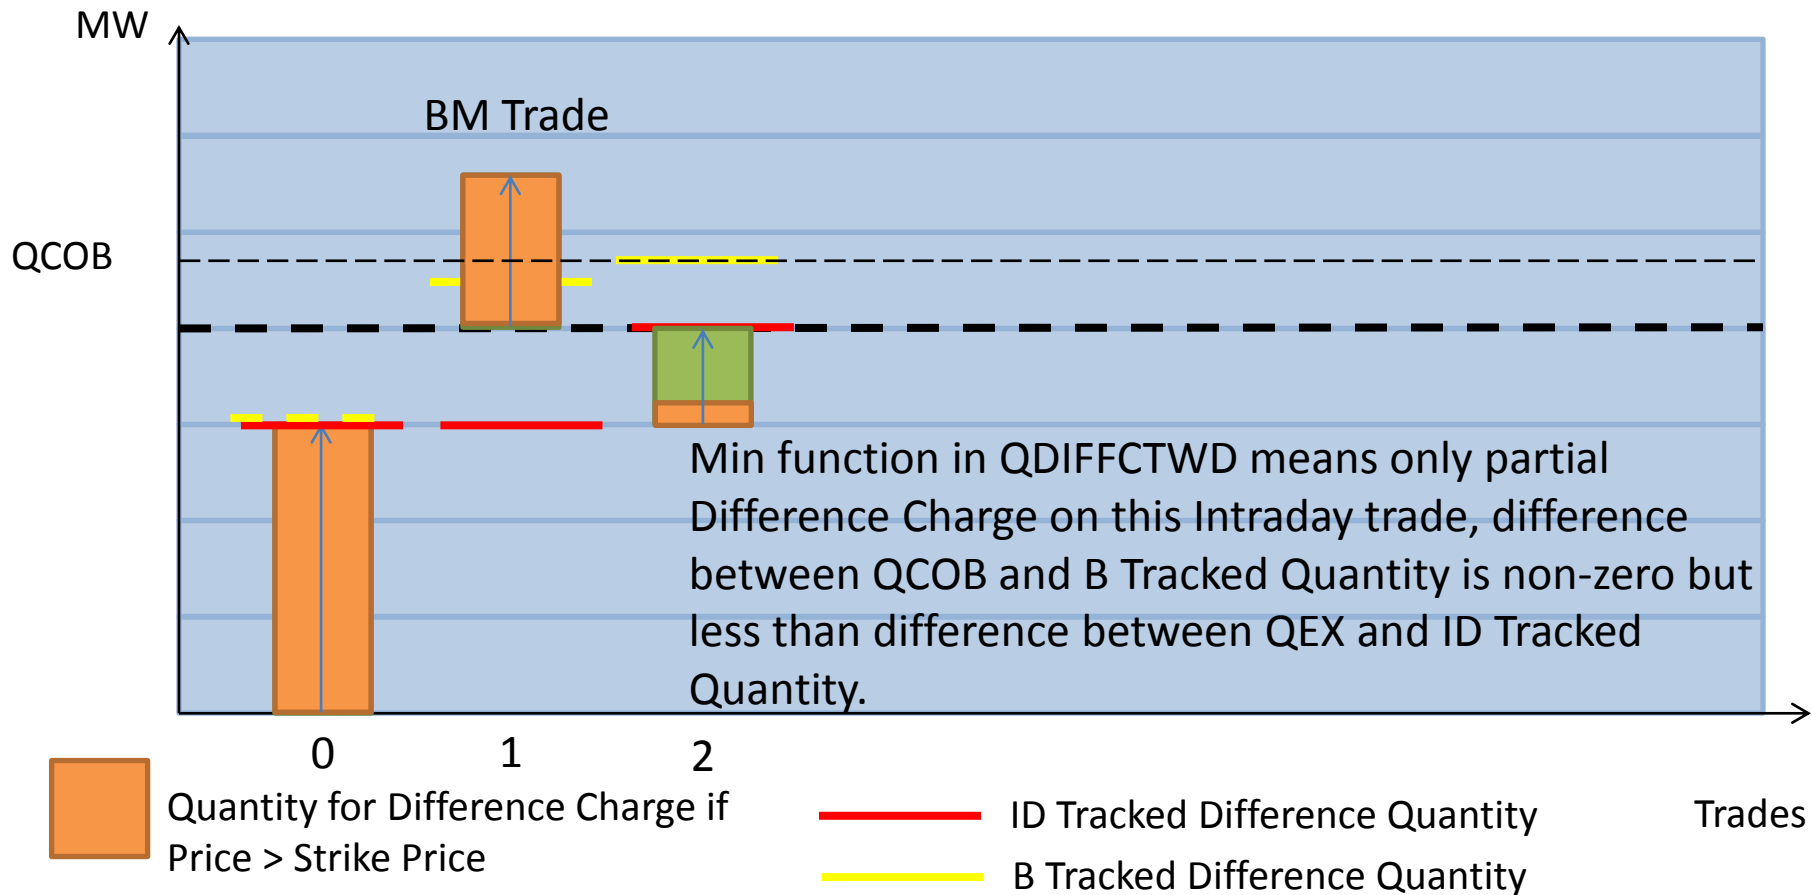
MW

BM Trade

QCOB

Min function in QDIFFCTWD means only partial Difference Charge on this Intraday trade, difference between QCOB and B Tracked Quantity is non-zero but less than difference between QEX and ID Tracked Quantity.

0

1

2

Trades

Quantity for Difference Charge if Price > Strike Price

ID Tracked Difference Quantity

B Tracked Difference Quantity